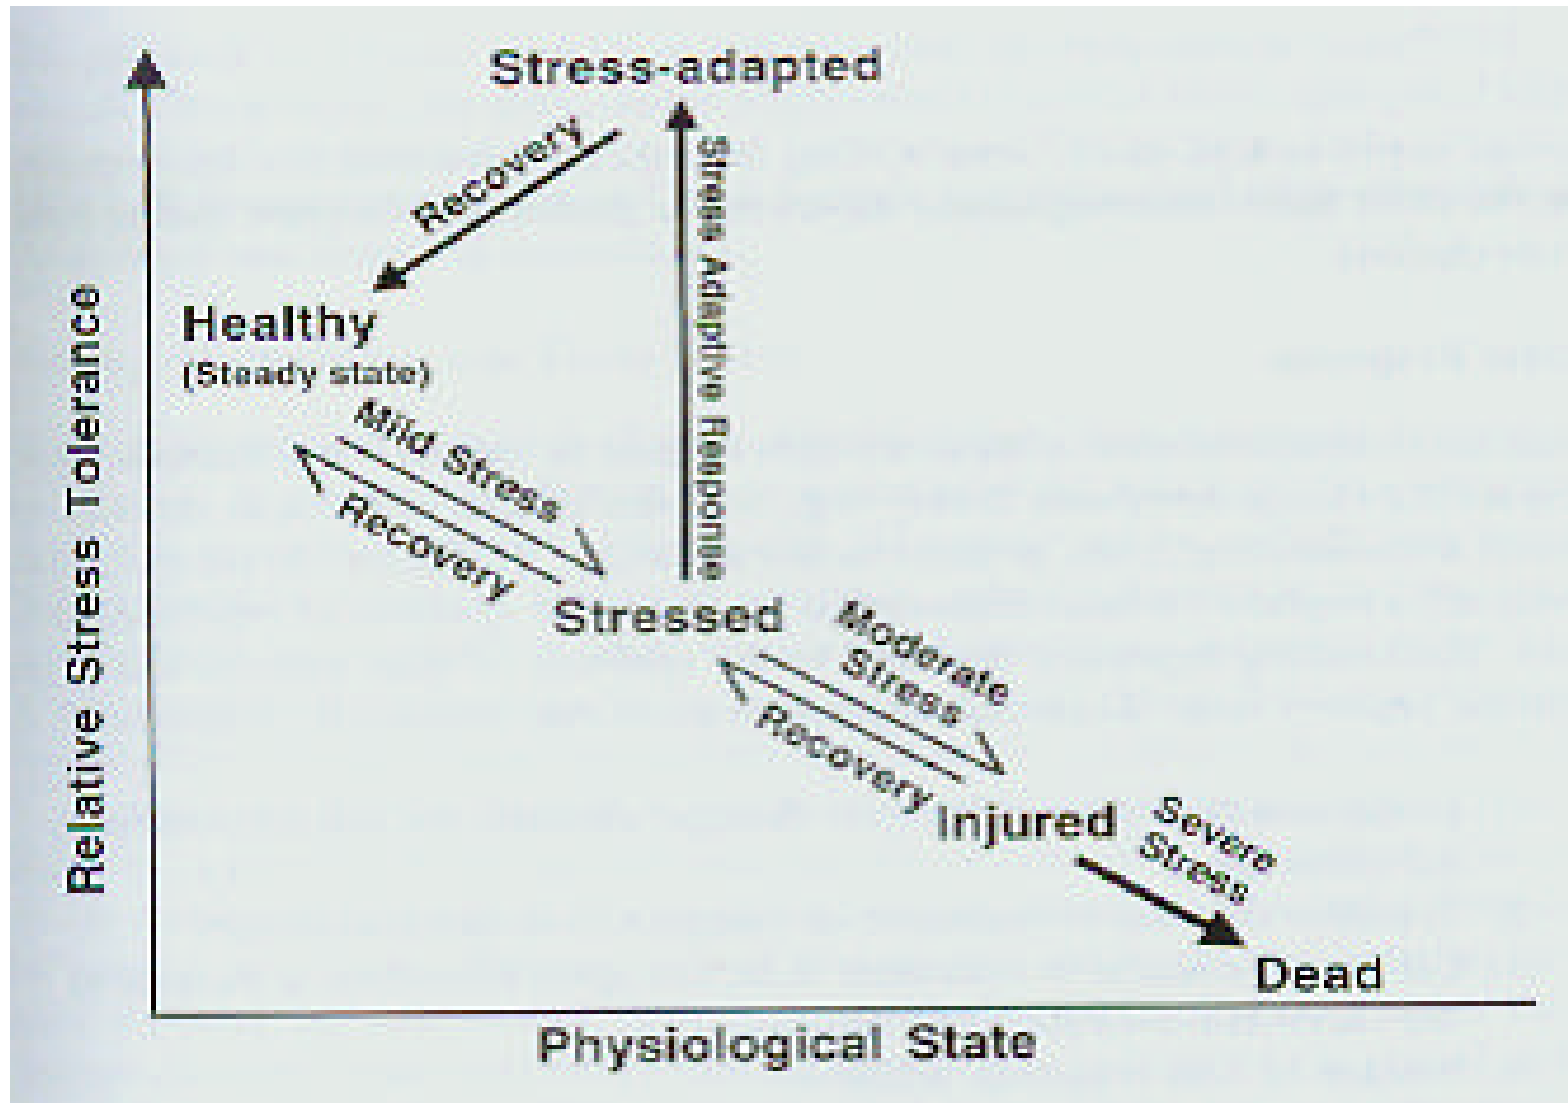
Stress-adapted

Recovery

Stress Adaptive Response

Healthy
(Steady state)

Mild Stress

Recovery

Stressed

Moderate Stress

Recovery

Injured

Severe Stress

Dead

Relative Stress Tolerance

Physiological State